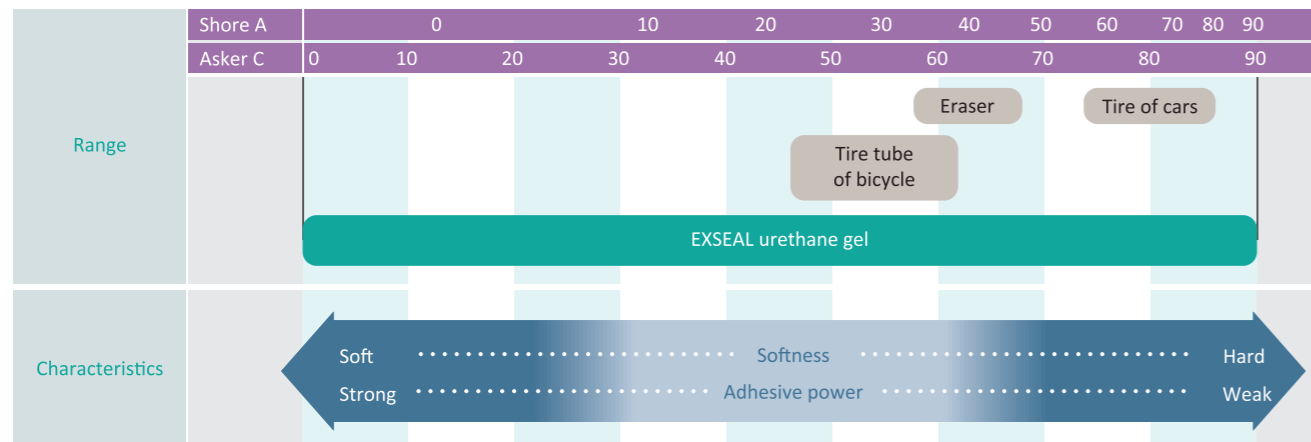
| | |
|---|---|
| Shore A | 0 10 20 30 40 50 60 70 80 90 |
| Asker C | 0 10 20 30 40 50 60 70 80 90 |

Range

Eraser

Tire of cars

Tire tube of bicycle

EXSEAL urethane gel

Characteristics

Soft Softness Hard

Strong Adhesive power Weak